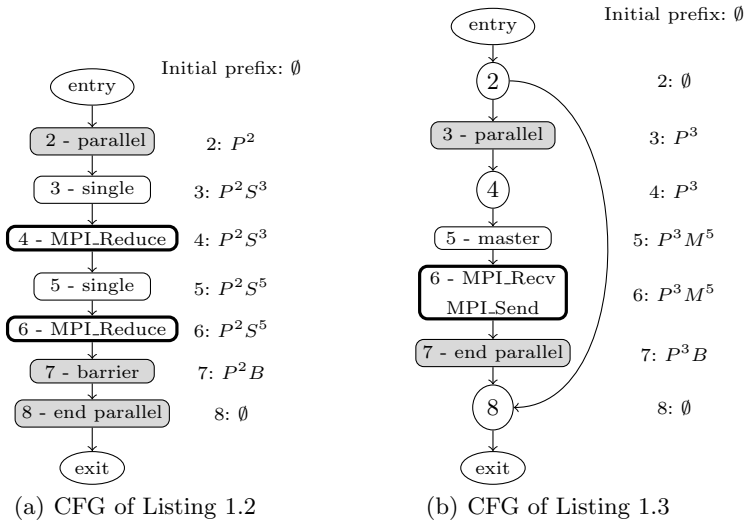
Initial prefix: $\emptyset$

entry

2 - parallel

2: $P^2$

3 - single

3: $P^2S^3$

4 - MPI_Reduce

4: $P^2S^3$

5 - single

5: $P^2S^5$

6 - MPI_Reduce

6: $P^2S^5$

7 - barrier

7: $P^2B$

8 - end parallel

8: $\emptyset$

exit

(a) CFG of Listing 1.2

entry

Initial prefix: $\emptyset$

2

2: $\emptyset$

3 - parallel

3: $P^3$

4

4: $P^3$

5 - master

5: $P^3M^5$

6 - MPI_Recv MPI_Send

6: $P^3M^5$

7 - end parallel

7: $P^3B$

8

8: $\emptyset$

exit

(b) CFG of Listing 1.3